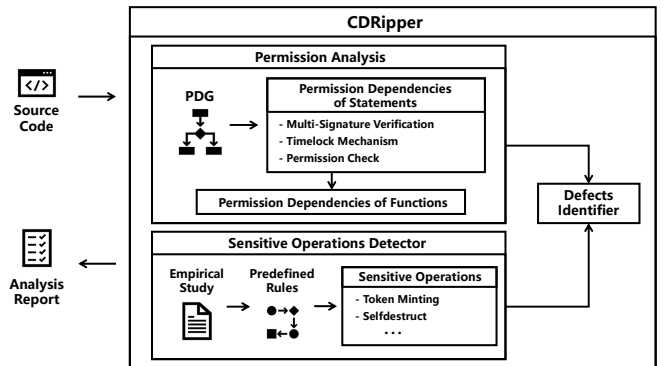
CDRipper

</>

Source Code

Permission Analysis

PDG

Permission Dependencies of Statements

- Multi-Signature Verification
- Timelock Mechanism
- Permission Check

Permission Dependencies of Functions

Defects Identifier

Analysis Report

Sensitive Operations Detector

Empirical Study

Predefined Rules

Sensitive Operations

- Token Minting
- Selfdestruct
...